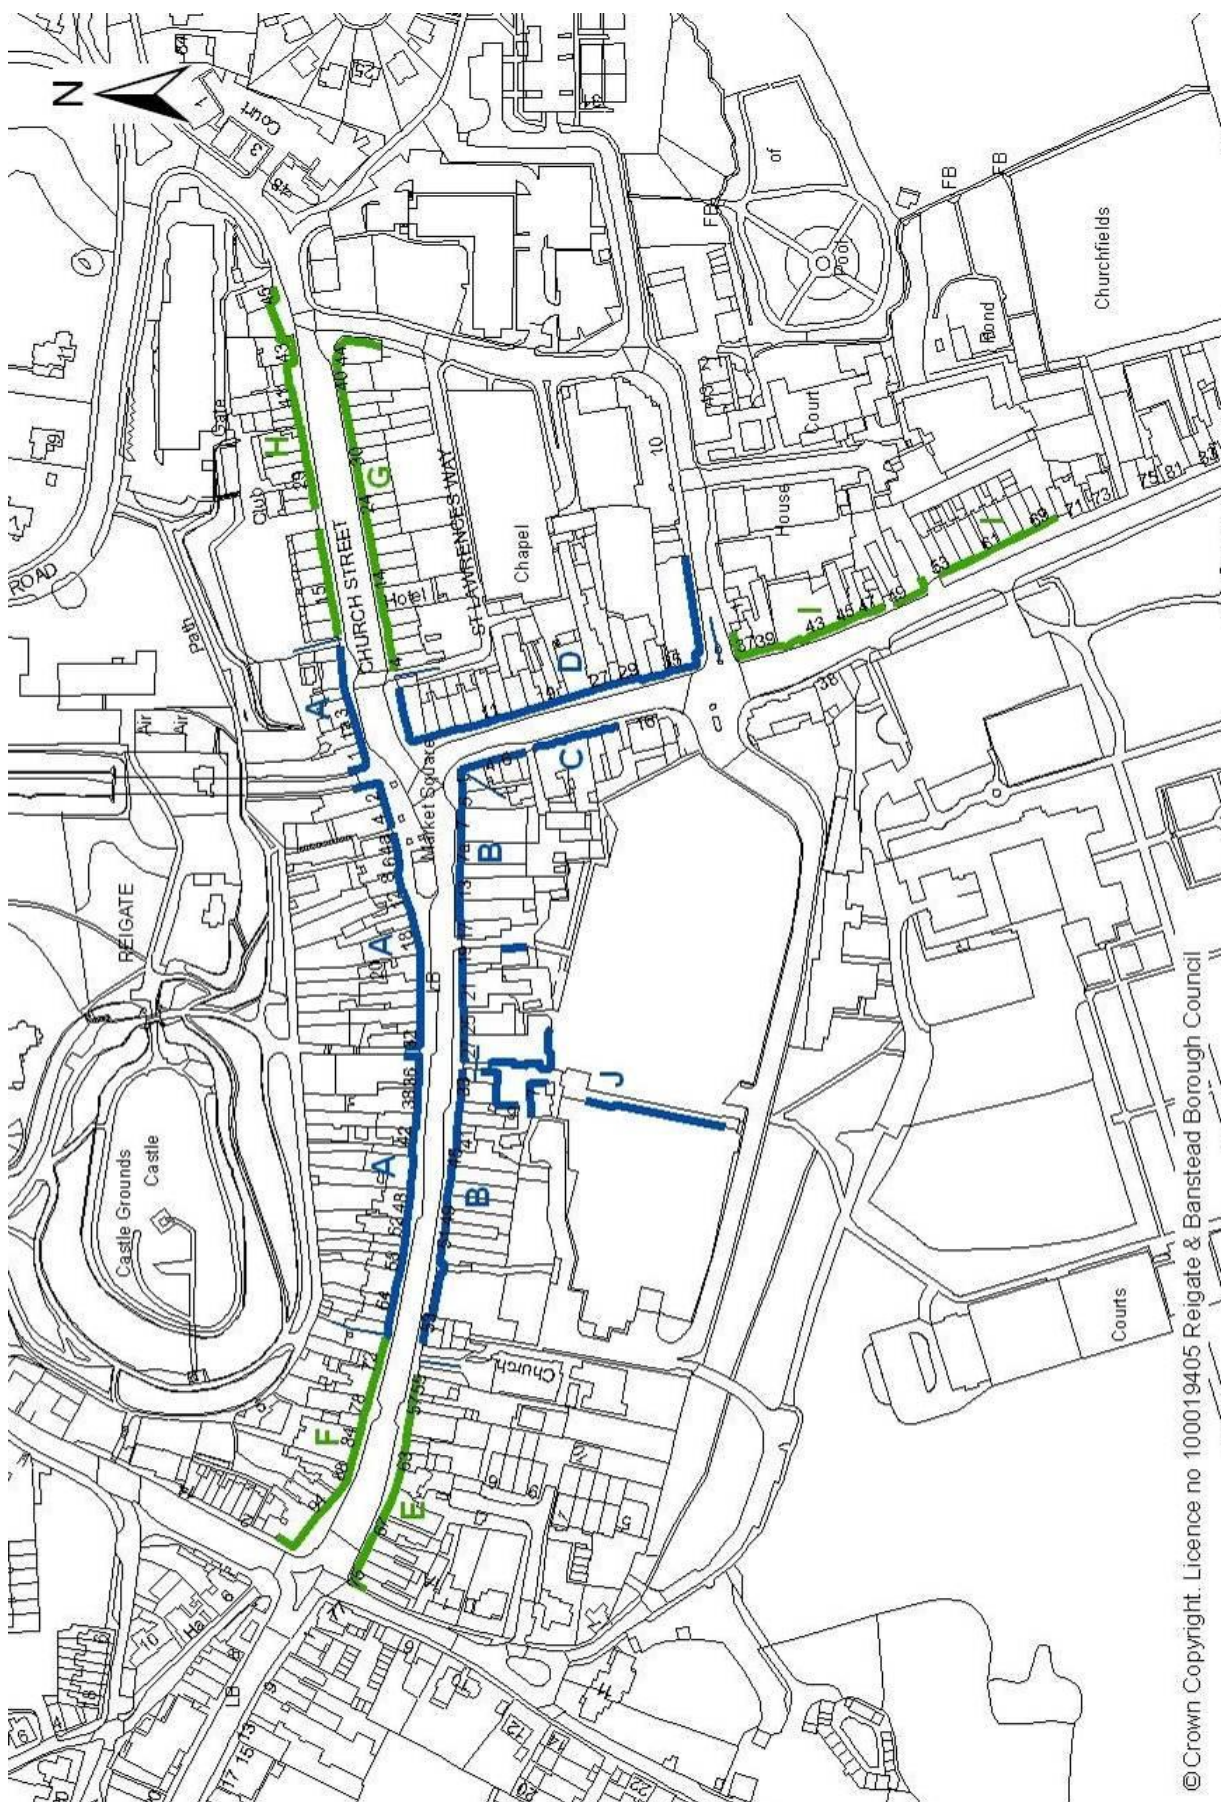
N

Court

ROAD

Path

Gate

Club

H

CHURCH STREET

G

ST LAWRENCES WAY

Hotel

Chapel

D

A

Market Square

C

B

REIGATE

A

LB

Castle Grounds

Castle

A

B

J

F

E

Church

Pool

Pond

Churchfields

House

Court

I

I

FB

FB

FB

Courts

Air

Air

Hall

©Crown Copyright. Licence no 100019405 Reigate & Banstead Borough Council